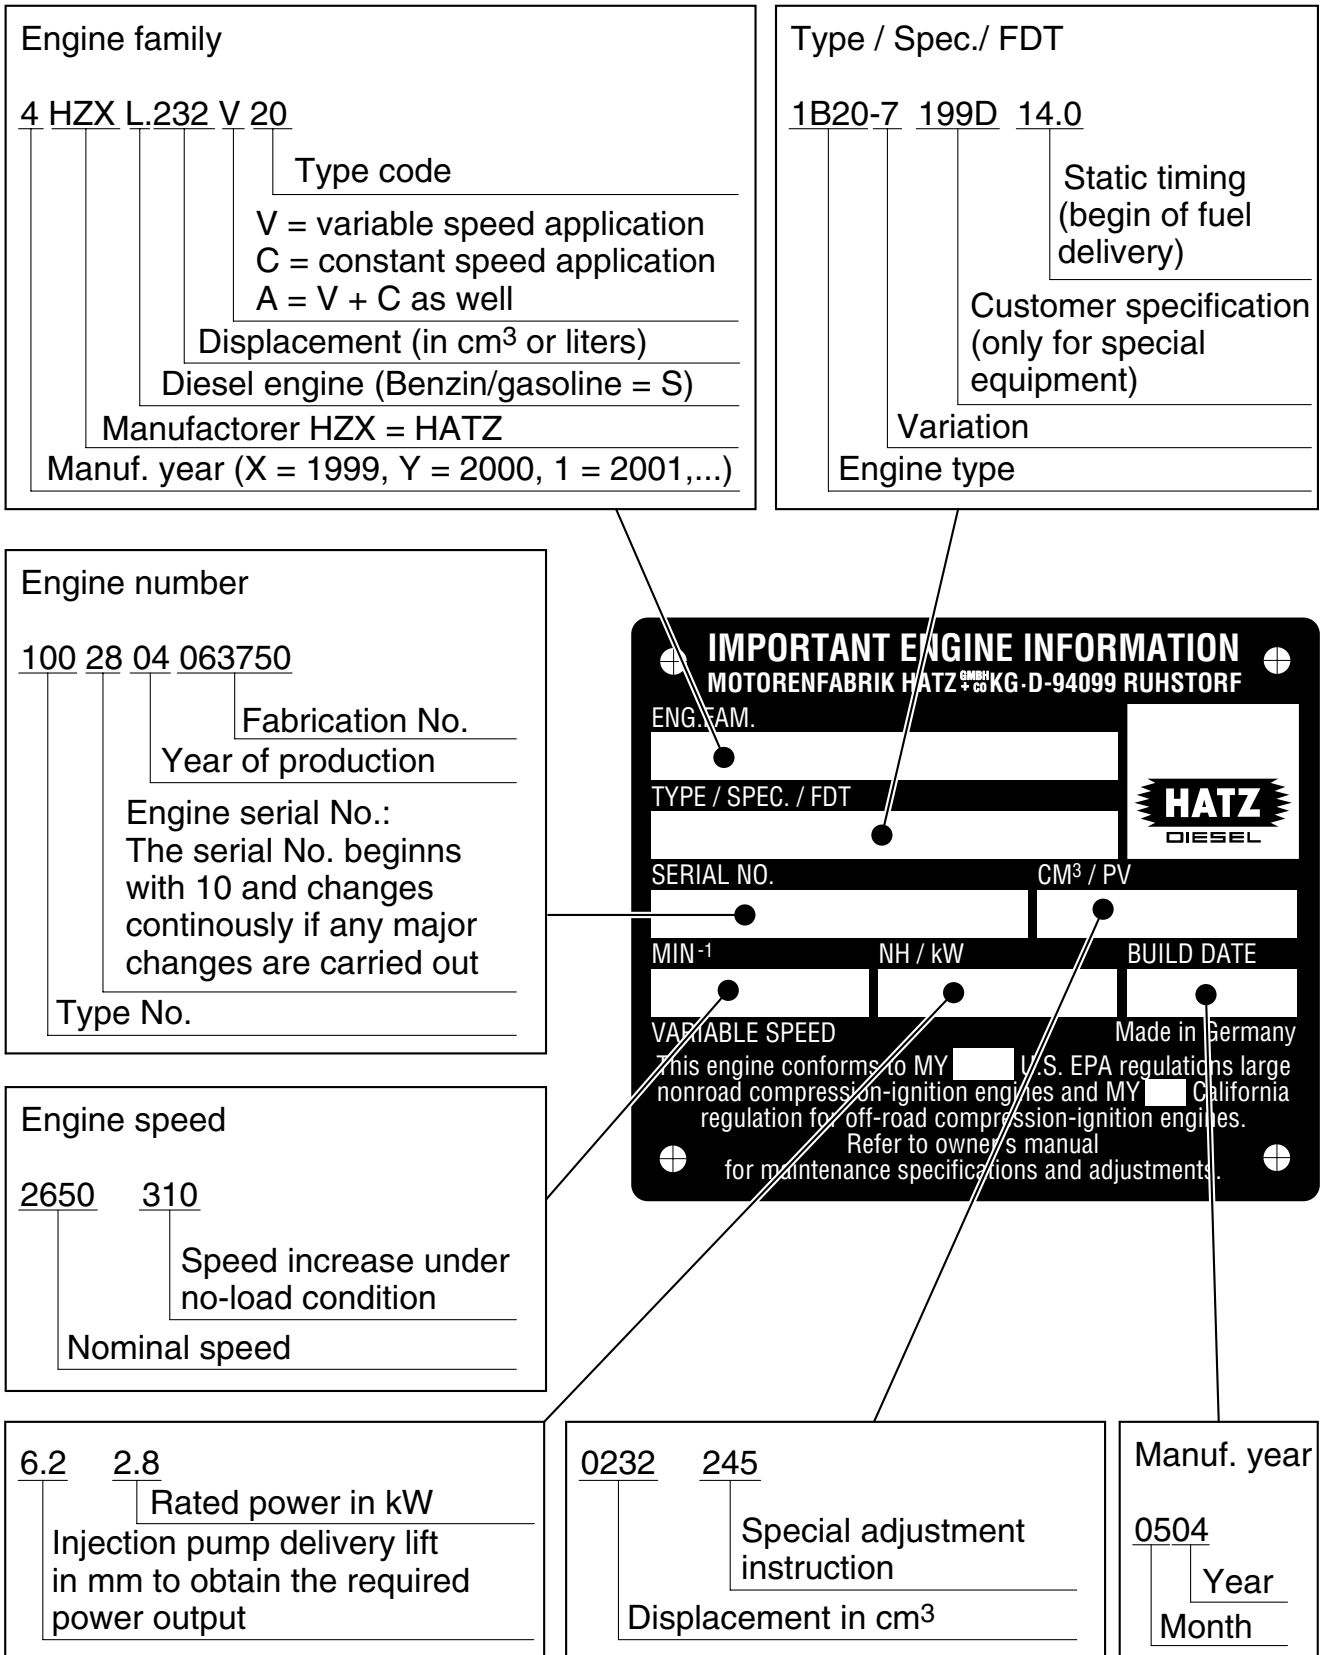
Engine family

4 HZX L.232 V 20

Type code

V = variable speed application
C = constant speed application
A = V + C as well

Displacement (in cm$^3$ or liters)

Diesel engine (Benzin/gasoline = S)

Manufactorer HZX = HATZ

Manuf. year (X = 1999, Y = 2000, 1 = 2001,...)

Type / Spec./ FDT

1B20-7 199D 14.0

Static timing (begin of fuel delivery)

Customer specification (only for special equipment)

Variation

Engine type

Engine number

100 28 04 063750

Fabrication No.

Year of production

Engine serial No.: The serial No. beginns with 10 and changes continously if any major changes are carried out

Type No.

IMPORTANT ENGINE INFORMATION
MOTORENFABRIK HATZ GMBH + CO KG · D-94099 RUHSTORF

ENG. FAM.

TYPE / SPEC. / FDT

HATZ
DIESEL

SERIAL NO.

CM$^3$ / PV

MIN$^{-1}$

NH / kW

BUILD DATE

VARIABLE SPEED

Made in Germany

This engine conforms to MY U.S. EPA regulations large nonroad compression-ignition engines and MY California regulation for off-road compression-ignition engines. Refer to owner's manual for maintenance specifications and adjustments.

Engine speed

2650 310

Speed increase under no-load condition

Nominal speed

6.2 2.8

Rated power in kW

Injection pump delivery lift in mm to obtain the required power output

0232 245

Special adjustment instruction

Displacement in cm$^3$

Manuf. year

0504

Year

Month